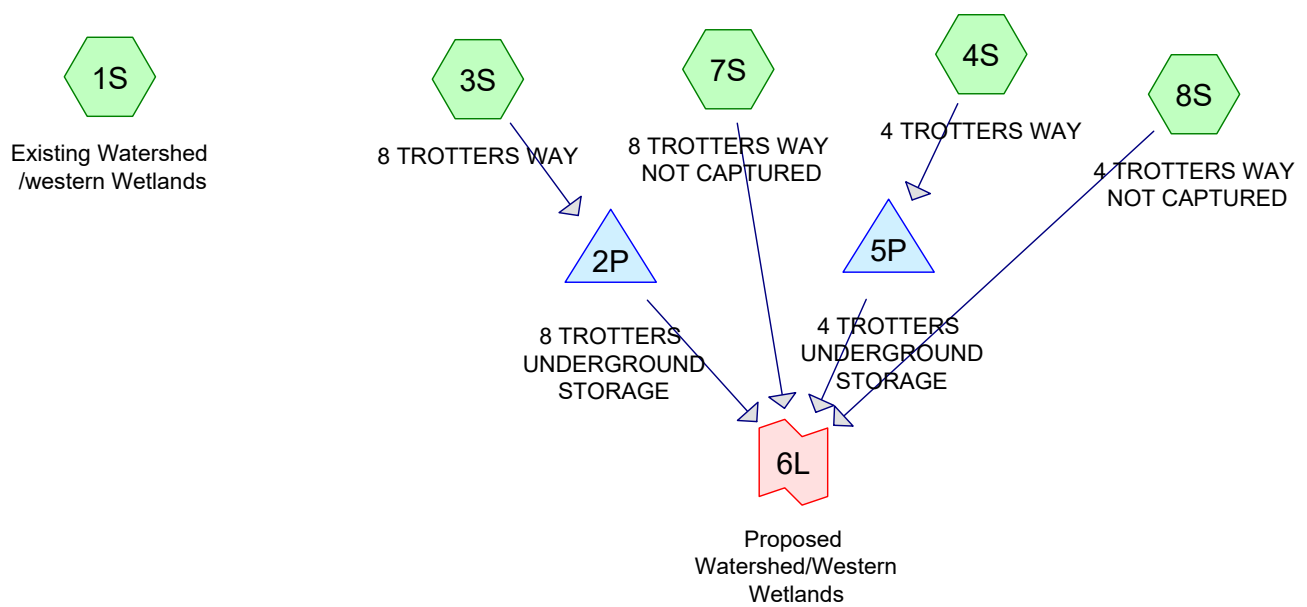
1S

Existing Watershed /western Wetlands

3S

8 TROTTERS WAY

7S

8 TROTTERS WAY NOT CAPTURED

4S

4 TROTTERS WAY

8S

4 TROTTERS WAY NOT CAPTURED

2P

5P

8 TROTTERS UNDERGROUND STORAGE

4 TROTTERS UNDERGROUND STORAGE

6L

Proposed Watershed/Western Wetlands